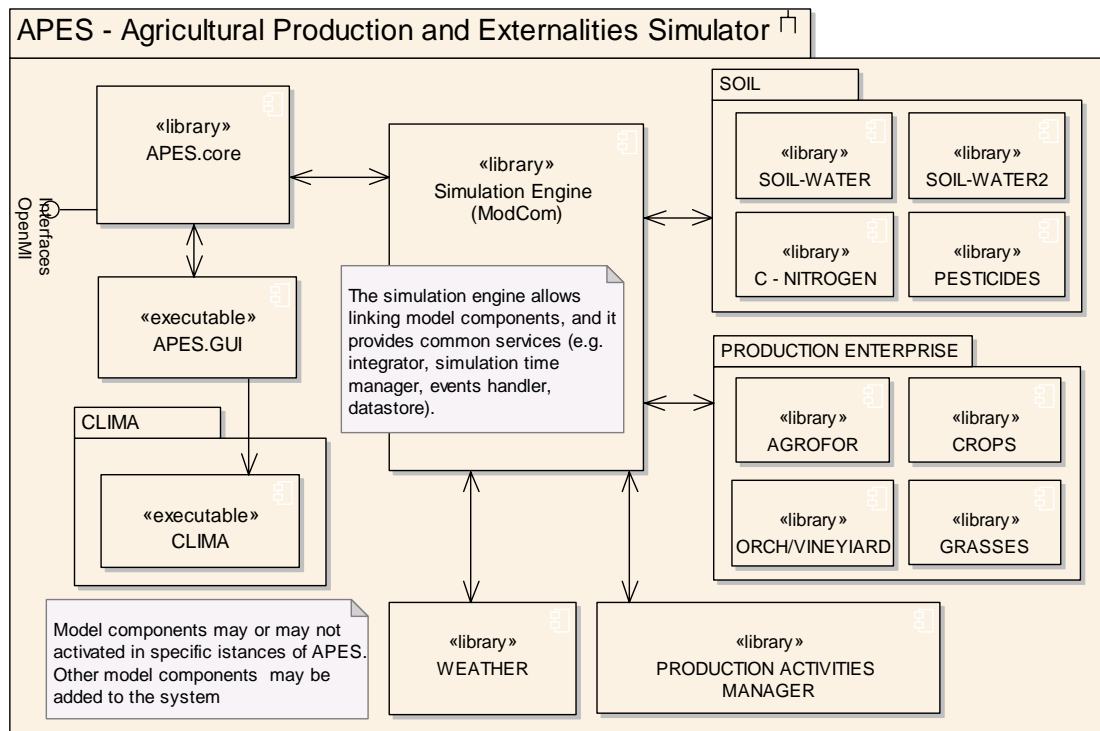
APES - Agricultural Production and Externalities Simulator

«library»
APES.core

Interfaces
OpenMI

«executable»
APES.GUI

CLIMA

«executable»
CLIMA

«library»
Simulation Engine
(ModCom)

The simulation engine allows linking model components, and it provides common services (e.g. integrator, simulation time manager, events handler, datastore).

SOIL

«library»
SOIL-WATER

«library»
SOIL-WATER2

«library»
C - NITROGEN

«library»
PESTICIDES

PRODUCTION ENTERPRISE

«library»
AGROFOR

«library»
CROPS

«library»
ORCH/VINEYIARD

«library»
GRASSES

Model components may or may not activated in specific istances of APES. Other model components may be added to the system

«library»
WEATHER

«library»
PRODUCTION ACTIVITIES
MANAGER